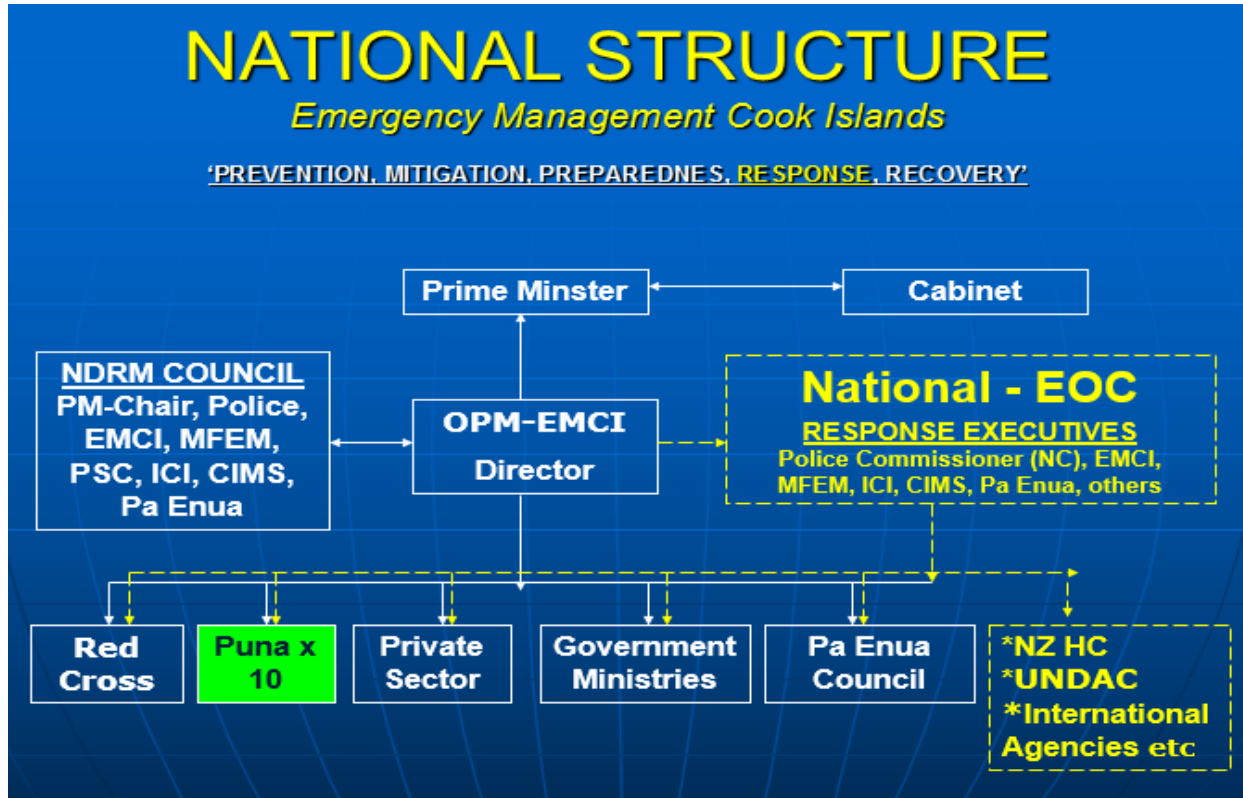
NATIONAL STRUCTURE

Emergency Management Cook Islands

'PREVENTION, MITIGATION, PREPAREDNES, RESPONSE, RECOVERY'

Prime Minster

Cabinet

NDRM COUNCIL
PM-Chair, Police, EMCI, MFEM, PSC, ICI, CIMS, Pa Enua

OPM-EMCI
Director

National - EOC
RESPONSE EXECUTIVES
Police Commissioner (NC), EMCI, MFEM, ICI, CIMS, Pa Enua, others

Red Cross

Puna x 10

Private Sector

Government Ministries

Pa Enua Council

*NZ HC
*UNDAC
*International Agencies etc